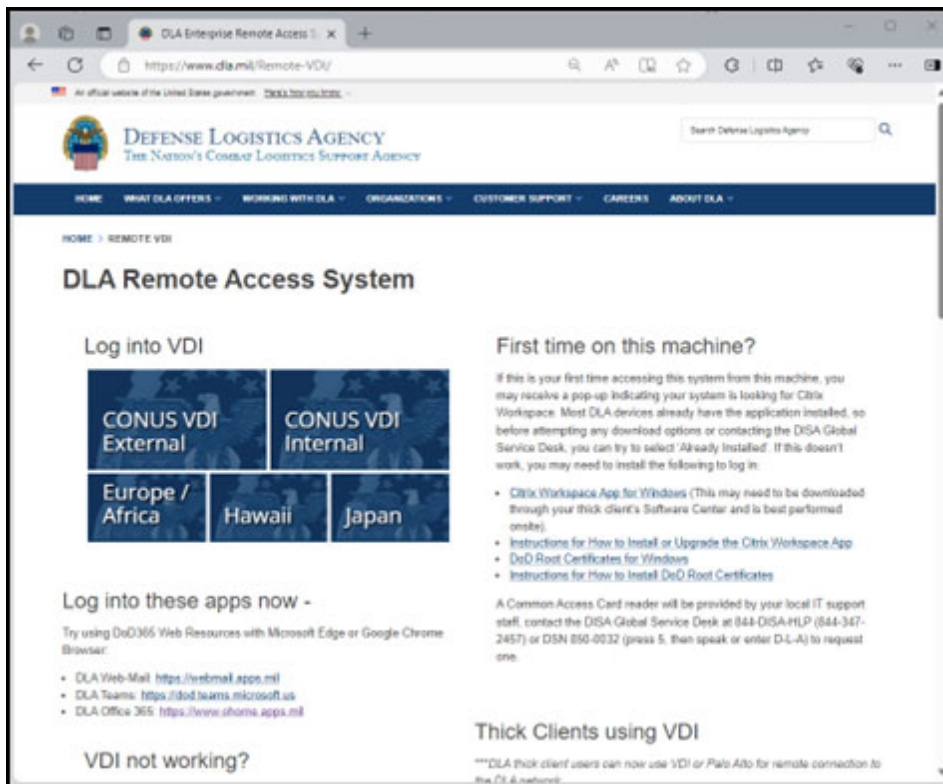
DLA Enterprise Remote Access S ×

https://www.dla.mil/Remote-VDI/

An official website of the United States government Here's how you know

Defense Logistics Agency
The Nation's Combat Logistics Support Agency

Search Defense Logistics Agency

HOME WHAT DLA OFFERS WORKING WITH DLA ORGANIZATIONS CUSTOMER SUPPORT CAREERS ABOUT DLA

HOME > REMOTE VDI

DLA Remote Access System

Log into VDI

CONUS VDI External

CONUS VDI Internal

Europe / Africa

Hawaii

Japan

Log into these apps now -

Try using DoD365 Web Resources with Microsoft Edge or Google Chrome Browser:

- DLA Web-Mail: https://webmail.apps.mil
- DLA Teams: https://dod.teams.microsoft.us
- DLA Office 365: https://www.ohome.apps.mil

VDI not working?

First time on this machine?

If this is your first time accessing this system from this machine, you may receive a pop-up indicating your system is looking for Citrix Workspace. Most DLA devices already have the application installed, so before attempting any download options or contacting the DISA Global Service Desk, you can try to select 'Already Installed'. If this doesn't work, you may need to install the following to log in:

- Citrix Workspace App for Windows (This may need to be downloaded through your thick client's Software Center and is best performed onsite).
- Instructions for How to Install or Upgrade the Citrix Workspace App
- DoD Root Certificates for Windows
- Instructions for How to Install DoD Root Certificates

A Common Access Card reader will be provided by your local IT support staff, contact the DISA Global Service Desk at 844-DISA-HLP (844-347-2457) or DSN 850-0032 (press 5, then speak or enter D-L-A) to request one.

Thick Clients using VDI

***DLA thick client users can now use VDI or Palo Alto for remote connection to the DLA network